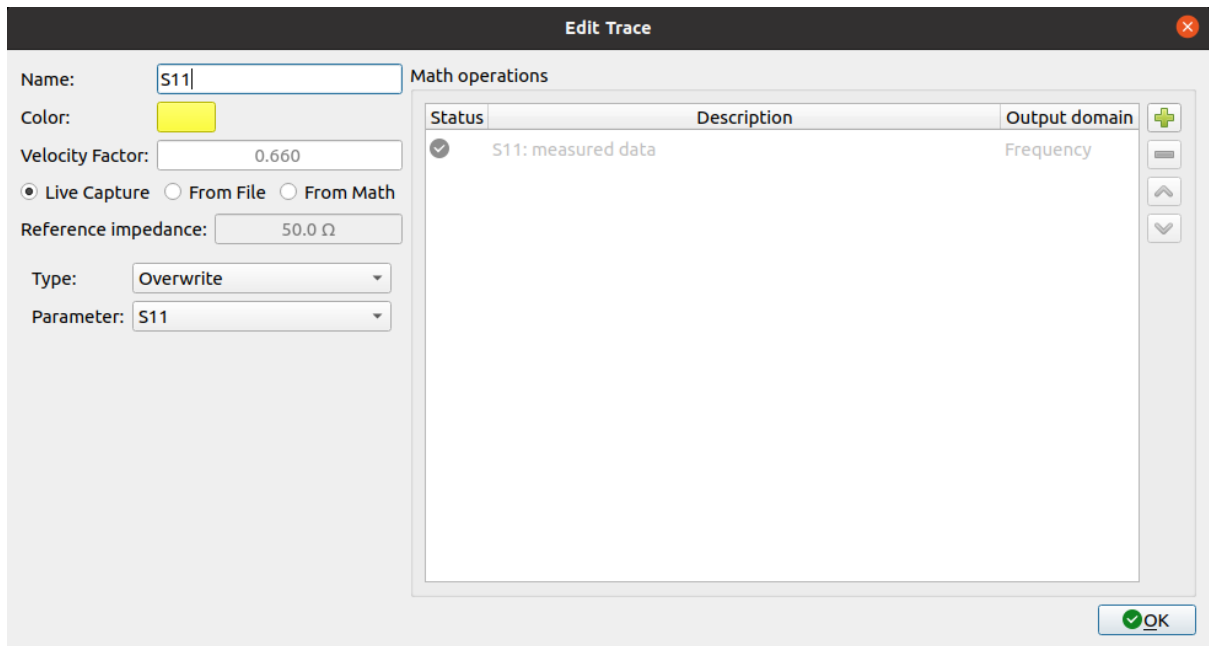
Edit Trace

Name: S11

Color:

Velocity Factor: 0.660

Live Capture From File From Math

Reference impedance: 50.0 Ω

Type: Overwrite

Parameter: S11

Math operations

| Status | Description | Output domain |
|---|---|---|
| | S11: measured data | Frequency |

OK